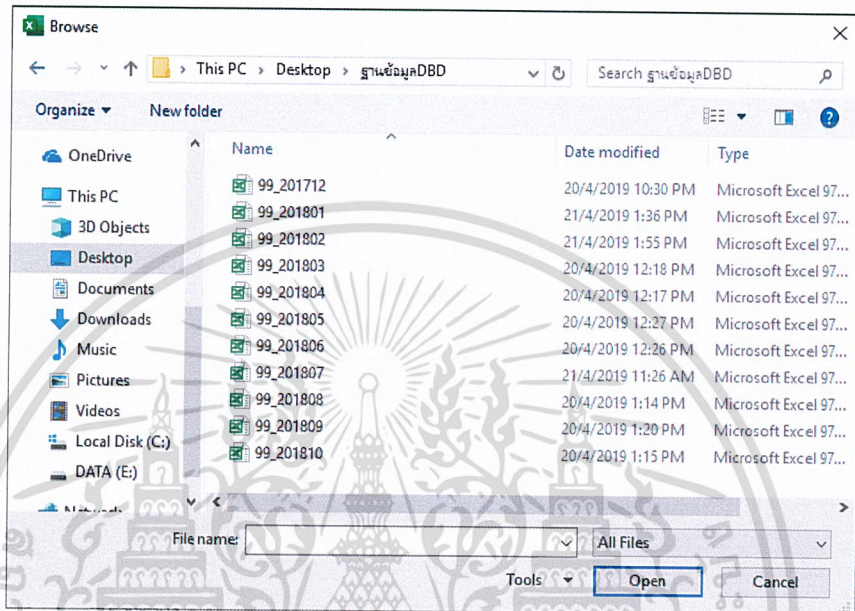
Browse

This PC > Desktop > ฐานข้อมูลDBD

Search ฐานข้อมูลDBD

Organize ▾ New folder

OneDrive
This PC
3D Objects
Desktop
Documents
Downloads
Music
Pictures
Videos
Local Disk (C:)
DATA (E:)
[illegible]

| Name | Date modified | Type |
|---|---|---|
| 99_201712 | 20/4/2019 10:30 PM | Microsoft Excel 97... |
| 99_201801 | 21/4/2019 1:36 PM | Microsoft Excel 97... |
| 99_201802 | 21/4/2019 1:55 PM | Microsoft Excel 97... |
| 99_201803 | 20/4/2019 12:18 PM | Microsoft Excel 97... |
| 99_201804 | 20/4/2019 12:17 PM | Microsoft Excel 97... |
| 99_201805 | 20/4/2019 12:27 PM | Microsoft Excel 97... |
| 99_201806 | 20/4/2019 12:26 PM | Microsoft Excel 97... |
| 99_201807 | 21/4/2019 11:26 AM | Microsoft Excel 97... |
| 99_201808 | 20/4/2019 1:14 PM | Microsoft Excel 97... |
| 99_201809 | 20/4/2019 1:20 PM | Microsoft Excel 97... |
| 99_201810 | 20/4/2019 1:15 PM | Microsoft Excel 97... |

File name: All Files

Tools ▾ Open Cancel